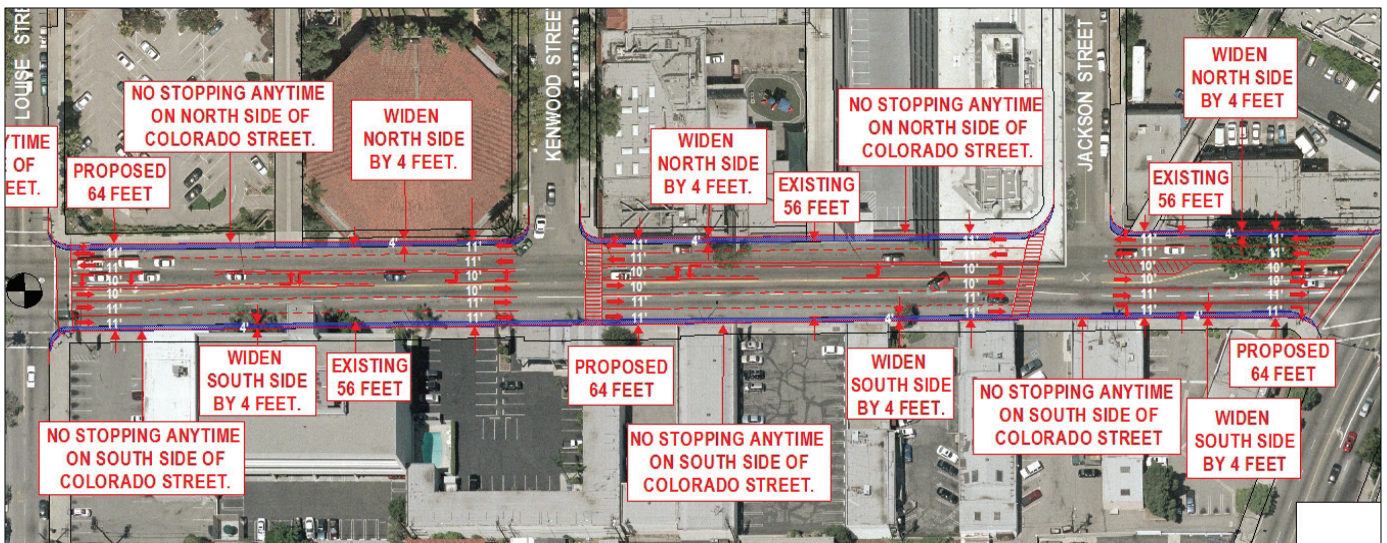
LOUISE STRE

KENWOOD STREET

JACKSON STREET

NO STOPPING ANYTIME ON NORTH SIDE OF COLORADO STREET.

WIDEN NORTH SIDE BY 4 FEET.

NO STOPPING ANYTIME ON NORTH SIDE OF COLORADO STREET.

WIDEN NORTH SIDE BY 4 FEET

YTIME OF EET.

PROPOSED 64 FEET

WIDEN NORTH SIDE BY 4 FEET.

EXISTING 56 FEET

EXISTING 56 FEET

11'
11'
10'
10'
10'
11'
11'
4'
4'

WIDEN SOUTH SIDE BY 4 FEET.

EXISTING 56 FEET

PROPOSED 64 FEET

WIDEN SOUTH SIDE BY 4 FEET.

NO STOPPING ANYTIME ON SOUTH SIDE OF COLORADO STREET

PROPOSED 64 FEET

WIDEN SOUTH SIDE BY 4 FEET

NO STOPPING ANYTIME ON SOUTH SIDE OF COLORADO STREET.

NO STOPPING ANYTIME ON SOUTH SIDE OF COLORADO STREET.